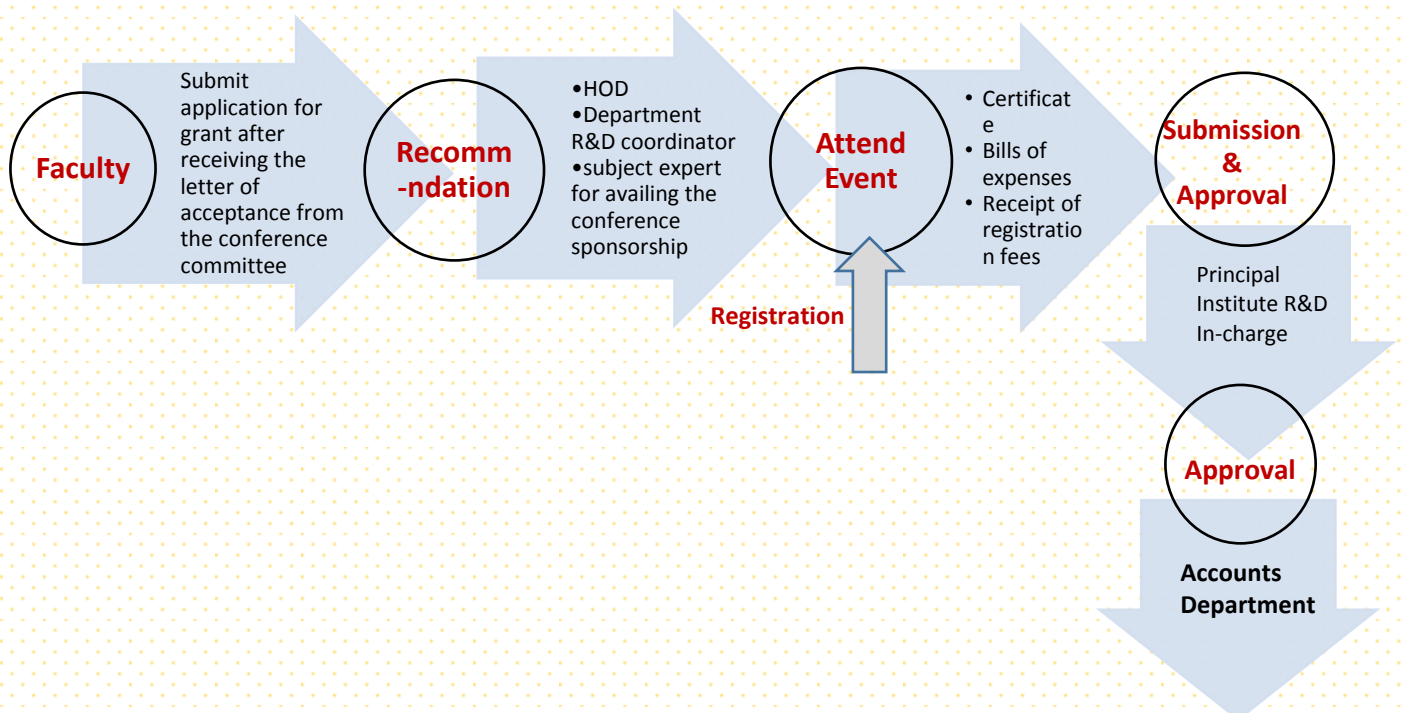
Faculty

Submit application for grant after receiving the letter of acceptance from the conference committee

Recomm -ndation

•HOD
•Department R&D coordinator
•subject expert for availing the conference sponsorship

Attend Event

Registration

• Certificate
• Bills of expenses
• Receipt of registration fees

Submission & Approval

Principal
Institute R&D In-charge

Approval

Accounts Department